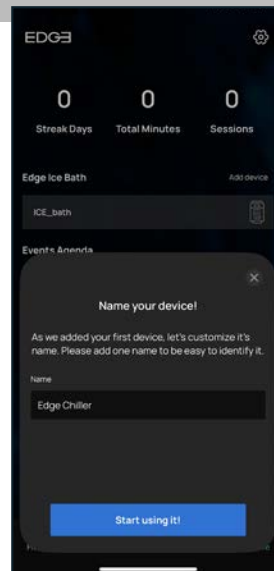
EDGE

0
Streak Days

0
Total Minutes

0
Sessions

Edge Ice Bath

Add device

ICE_bath

Events Agenda

Name your device!

As we added your first device, let's customize it's name. Please add one name to be easy to identify it.

Name

Edge Chiller

Start using it!